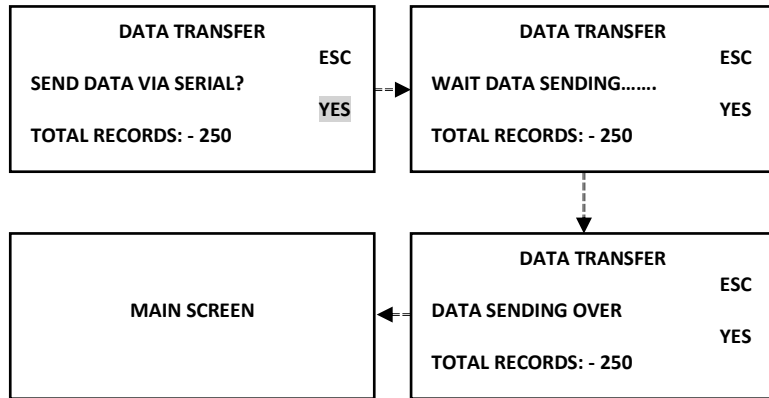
DATA TRANSFER
ESC
SEND DATA VIA SERIAL?
YES
TOTAL RECORDS: - 250

DATA TRANSFER
ESC
WAIT DATA SENDING…….
YES
TOTAL RECORDS: - 250

DATA TRANSFER
ESC
DATA SENDING OVER
YES
TOTAL RECORDS: - 250

MAIN SCREEN